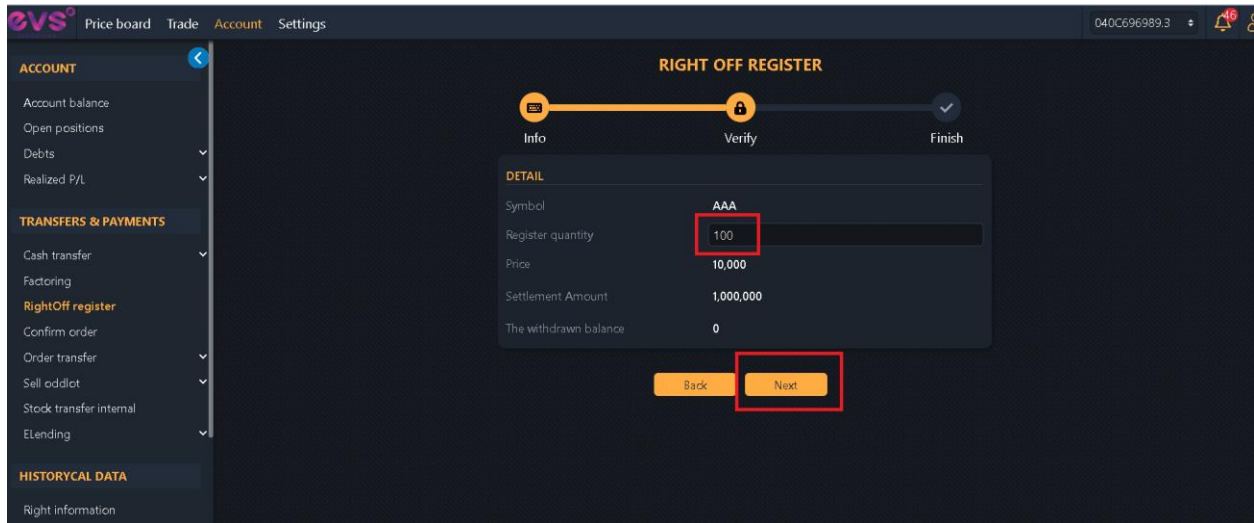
evs Price board Trade Account Settings

040C696989.3 46

ACCOUNT

Account balance
Open positions
Debts
Realized P/L

TRANSFERS & PAYMENTS

Cash transfer
Factoring
RightOff register
Confirm order
Order transfer
Sell oddlot
Stock transfer internal
ELending

HISTORYCAL DATA

Right information

RIGHT OFF REGISTER

Info Verify Finish

DETAIL

| Symbol | AAA |
|---|---|
| Register quantity | 100 |
| Price | 10,000 |
| Settlement Amount | 1,000,000 |
| The withdrawn balance | 0 |

Back Next